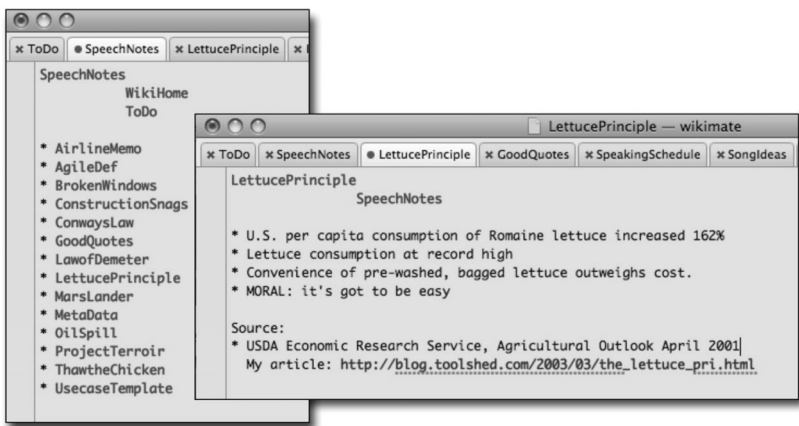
× ToDo ● SpeechNotes × LettucePrinciple × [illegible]

SpeechNotes
WikiHome
ToDo

* AirlineMemo
* AgileDef
* BrokenWindows
* ConstructionSnags
* ConwaysLaw
* GoodQuotes
* LawofDemeter
* LettucePrinciple
* MarsLander
* MetaData
* OilSpill
* ProjectTerroir
* ThawtheChicken
* UsecaseTemplate

LettucePrinciple — wikimate

× ToDo × SpeechNotes ● LettucePrinciple × GoodQuotes × SpeakingSchedule × SongIdeas

LettucePrinciple
SpeechNotes

* U.S. per capita consumption of Romaine lettuce increased 162%
* Lettuce consumption at record high
* Convenience of pre-washed, bagged lettuce outweighs cost.
* MORAL: it's got to be easy

Source:
* USDA Economic Research Service, Agricultural Outlook April 2001
My article: http://blog.toolshed.com/2003/03/the_lettuce_pri.html